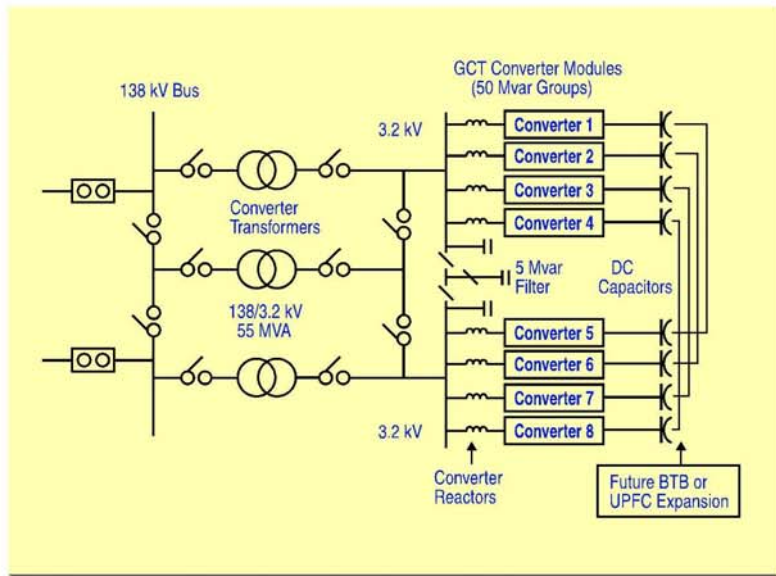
138 kV Bus

GCT Converter Modules
(50 Mvar Groups)

3.2 kV

Converter 1
Converter 2
Converter 3
Converter 4

Converter
Transformers

5 Mvar
Filter

DC
Capacitors

138/3.2 kV
55 MVA

Converter 5
Converter 6
Converter 7
Converter 8

3.2 kV

Converter
Reactors

Future BTB or
UPFC Expansion